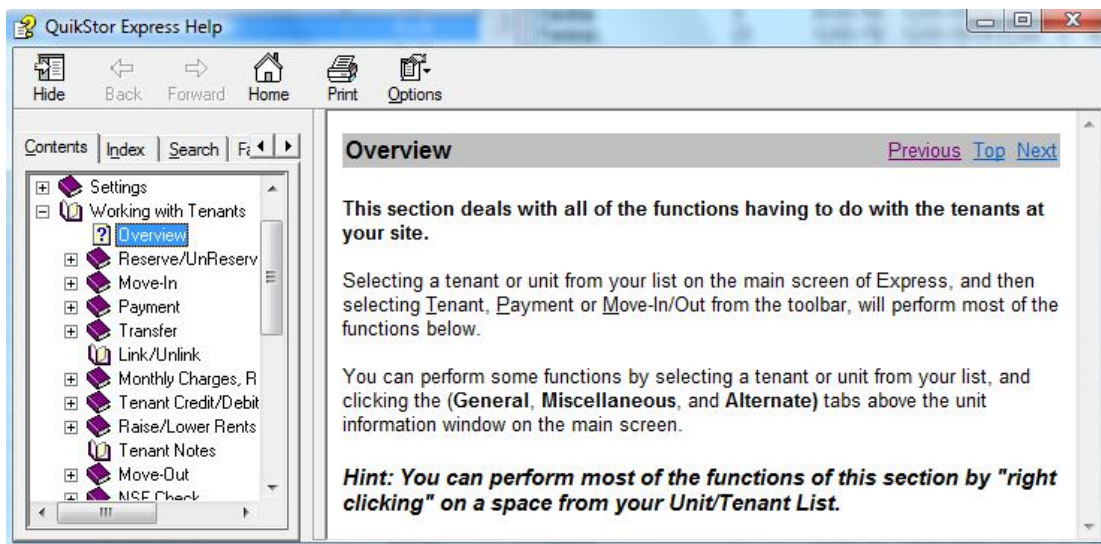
QuikStor Express Help

Hide Back Forward Home Print Options

Contents | Index | Search | Fa

Settings
Working with Tenants
Overview
Reserve/UnReserv
Move-In
Payment
Transfer
Link/Unlink
Monthly Charges, R
Tenant Credit/Debit
Raise/Lower Rents
Tenant Notes
Move-Out
NSF Check

Overview

Previous Top Next

**This section deals with all of the functions having to do with the tenants at your site.**

Selecting a tenant or unit from your list on the main screen of Express, and then selecting Tenant, Payment or Move-In/Out from the toolbar, will perform most of the functions below.

You can perform some functions by selecting a tenant or unit from your list, and clicking the (**General**, **Miscellaneous**, and **Alternate**) tabs above the unit information window on the main screen.

***Hint: You can perform most of the functions of this section by "right clicking" on a space from your Unit/Tenant List.***